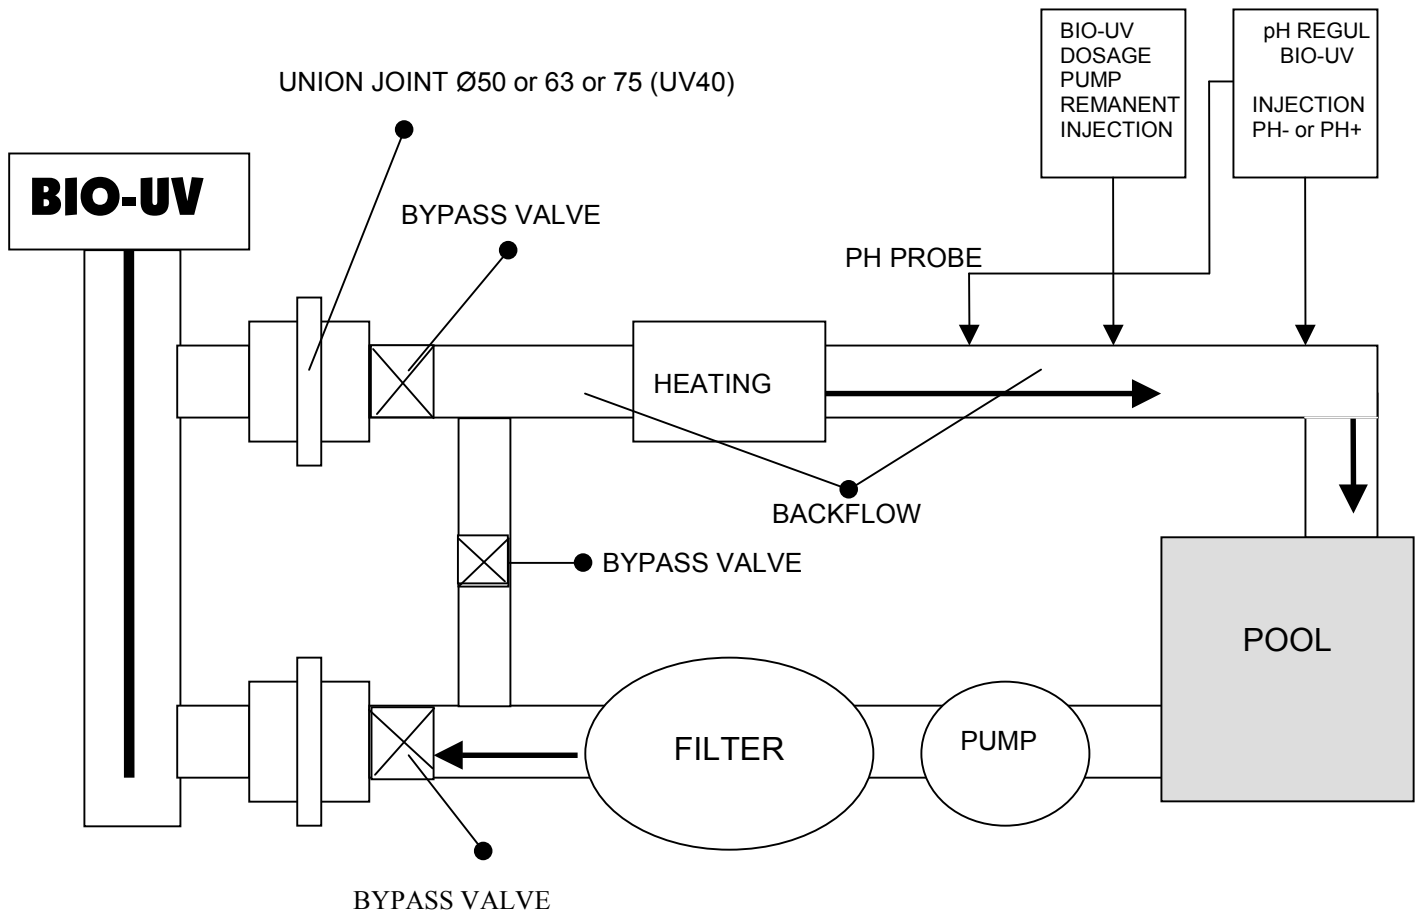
BIO-UV DOSAGE PUMP REMANENT INJECTION

pH REGUL BIO-UV

INJECTION PH- or PH+

UNION JOINT Ø50 or 63 or 75 (UV40)

BIO-UV

BYPASS VALVE

PH PROBE

HEATING

BACKFLOW

BYPASS VALVE

POOL

FILTER

PUMP

BYPASS VALVE